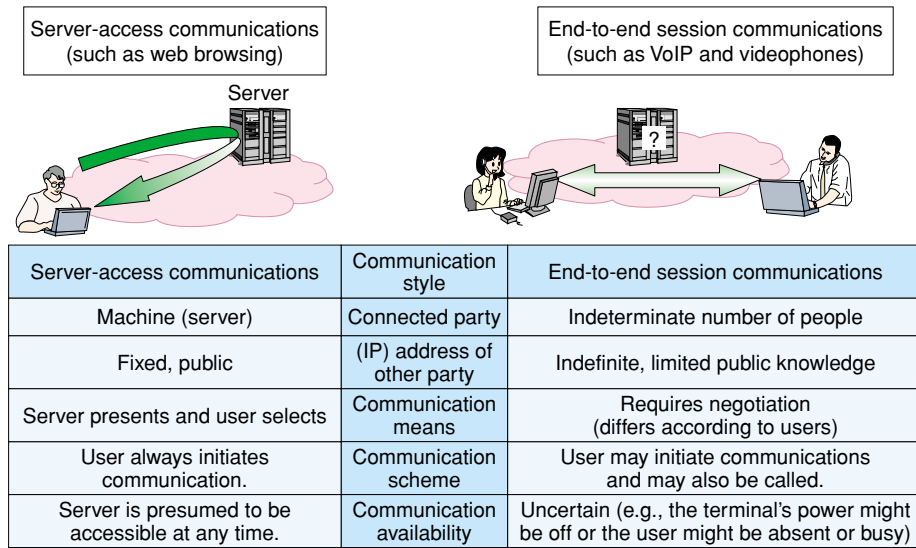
Server-access communications (such as web browsing)

End-to-end session communications (such as VoIP and videophones)

Server

?

| Server-access communications | Communication style | End-to-end session communications |
|---|---|---|
| Machine (server) | Connected party | Indeterminate number of people |
| Fixed, public | (IP) address of other party | Indefinite, limited public knowledge |
| Server presents and user selects | Communication means | Requires negotiation (differs according to users) |
| User always initiates communication. | Communication scheme | User may initiate communications and may also be called. |
| Server is presumed to be accessible at any time. | Communication availability | Uncertain (e.g., the terminal's power might be off or the user might be absent or busy) |